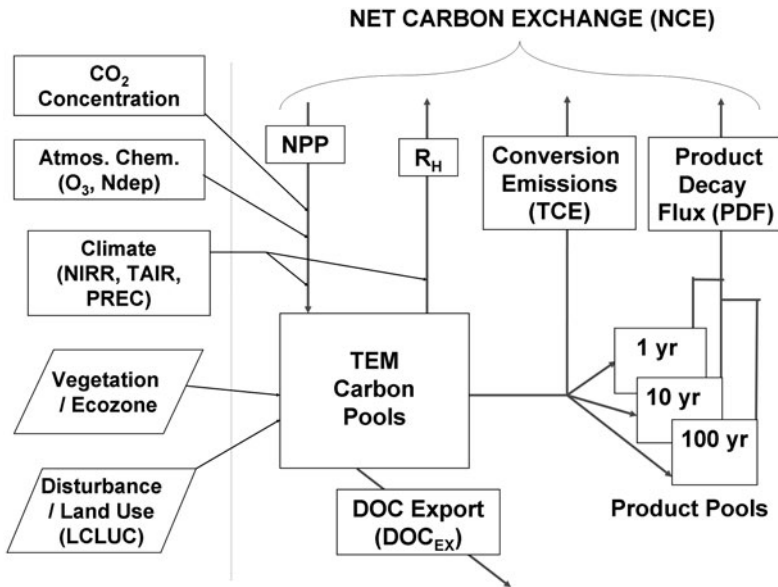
NET CARBON EXCHANGE (NCE)

$CO_2$ Concentration

Atmos. Chem. ($O_3$, Ndep)

Climate (NIRR, TAIR, PREC)

NPP

$R_H$

Conversion Emissions (TCE)

Product Decay Flux (PDF)

TEM Carbon Pools

Vegetation / Ecozone

Disturbance / Land Use (LCLUC)

DOC Export ($DOC_{EX}$)

1 yr

10 yr

100 yr

Product Pools